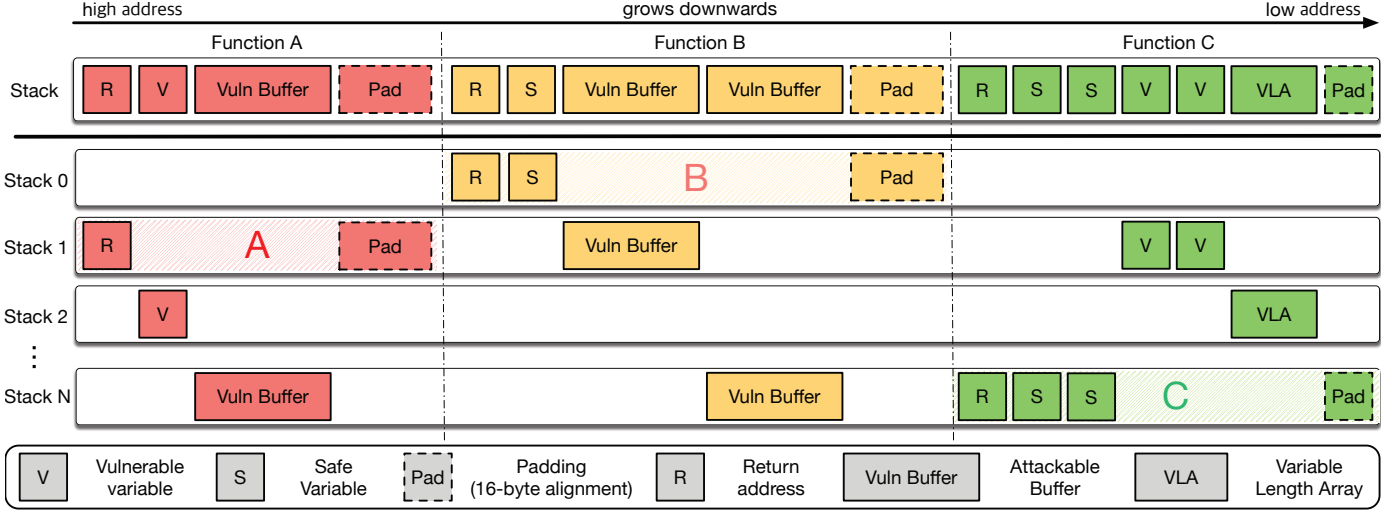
high address grows downwards low address

Function A Function B Function C

Stack R V Vuln Buffer Pad R S Vuln Buffer Vuln Buffer Pad R S S V V VLA Pad

Stack 0 R S B Pad

Stack 1 R A Pad Vuln Buffer V V

Stack 2 V VLA

⋮

Stack N Vuln Buffer Vuln Buffer R S S C Pad

V Vulnerable variable S Safe Variable Pad Padding (16-byte alignment) R Return address Vuln Buffer Attackable Buffer VLA Variable Length Array